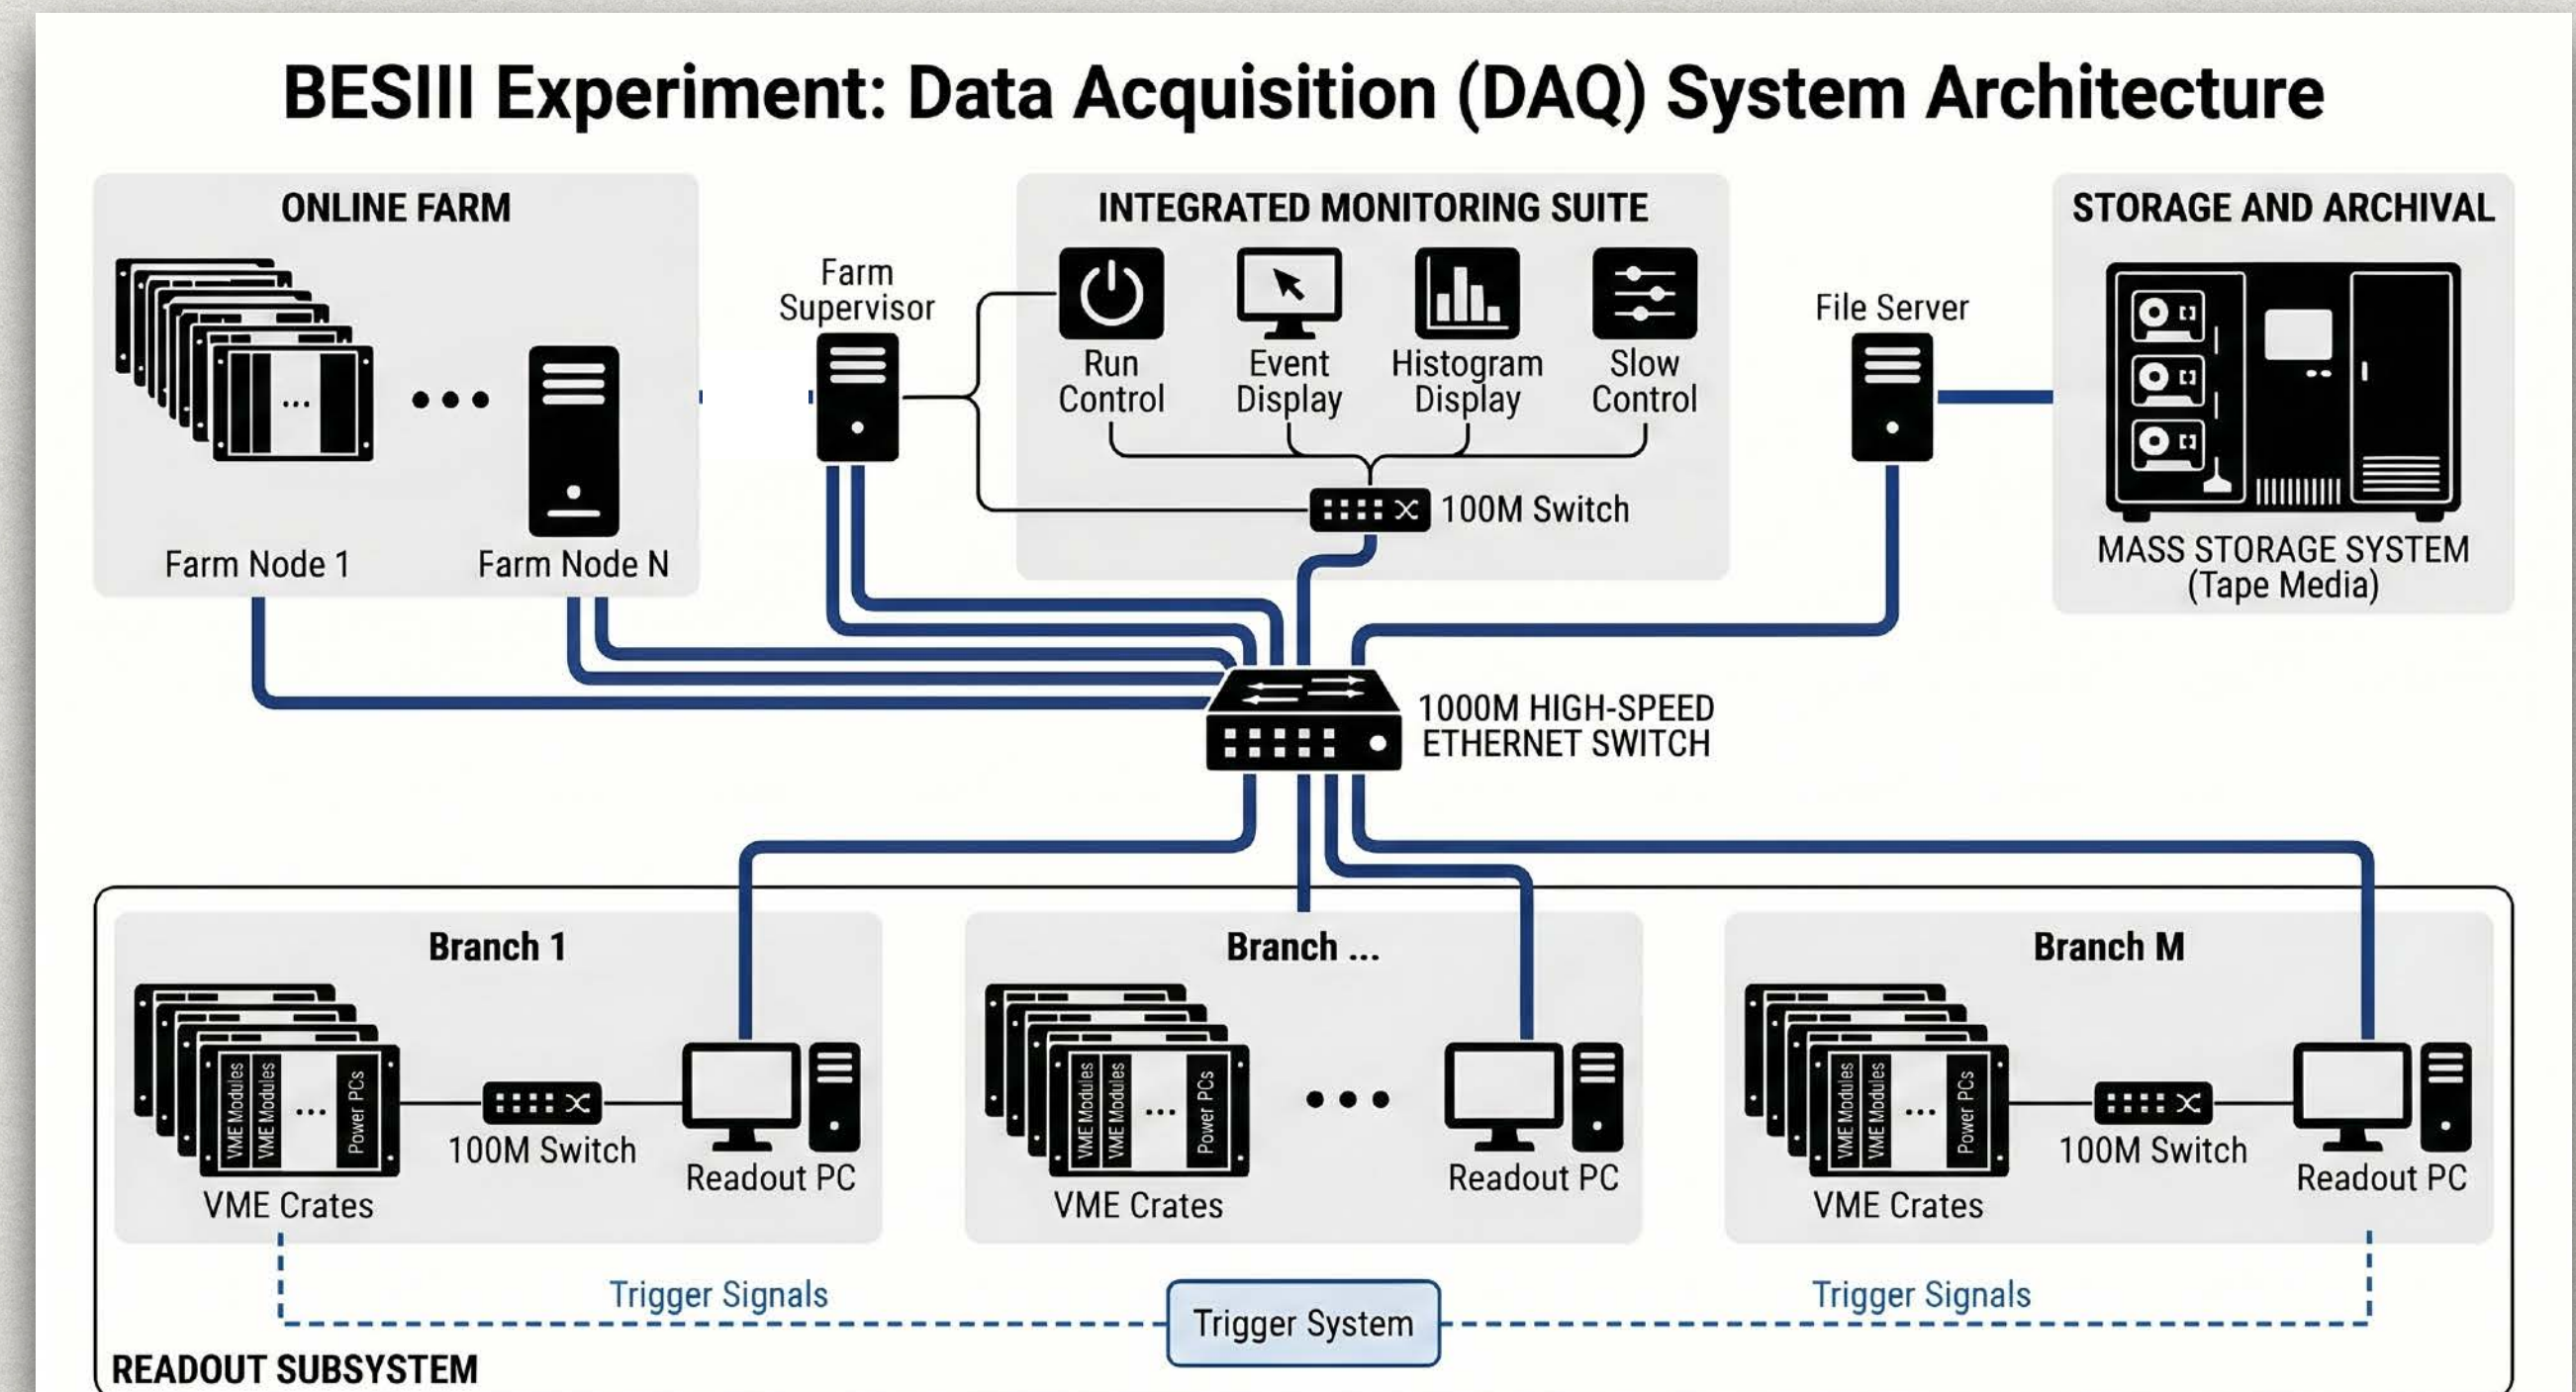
BESIII Experiment: Data Acquisition (DAQ) System Architecture

ONLINE FARM

...

Farm Node 1

Farm Node N

Farm Supervisor

INTEGRATED MONITORING SUITE

Run Control

Event Display

Histogram Display

Slow Control

100M Switch

File Server

STORAGE AND ARCHIVAL

MASS STORAGE SYSTEM (Tape Media)

1000M HIGH-SPEED ETHERNET SWITCH

Branch 1

VME Modules VME Modules ... Power PCs

VME Crates

100M Switch

Readout PC

Branch ...

VME Modules VME Modules ... Power PCs

VME Crates

Readout PC

Branch M

VME Modules VME Modules ... Power PCs

VME Crates

100M Switch

Readout PC

Trigger Signals

Trigger System

Trigger Signals

READOUT SUBSYSTEM